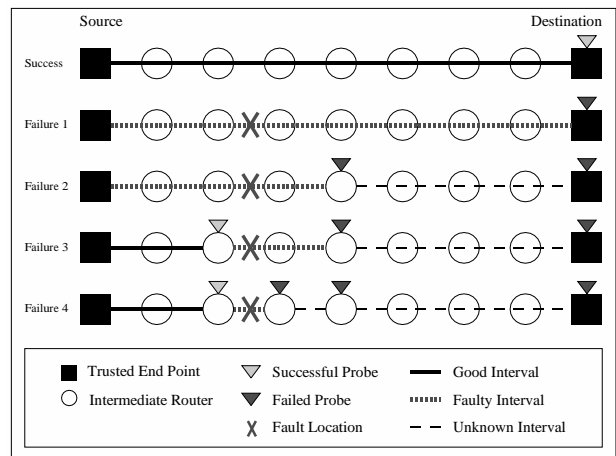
Source

Destination

Success

Failure 1

Failure 2

Failure 3

Failure 4

Trusted End Point

Intermediate Router

Successful Probe

Failed Probe

Fault Location

Good Interval

Faulty Interval

Unknown Interval